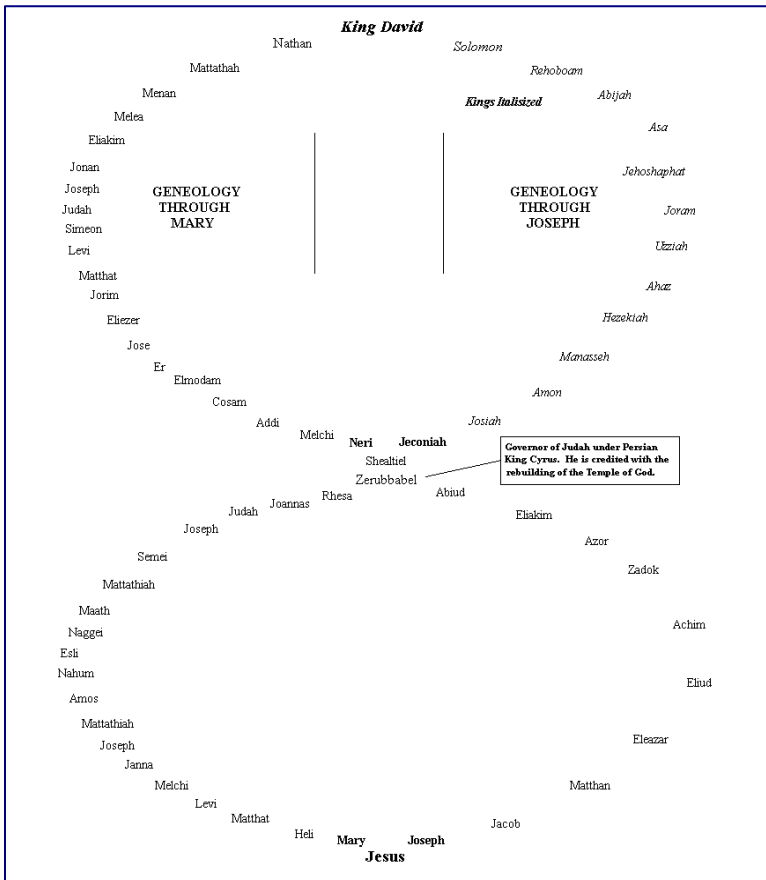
King David

Nathan

Solomon

Mattathah

Rehoboam

Menan

Abijah

Kings Italisized

Melea

Asa

Eliakim

Jonan

Jehoshaphat

Joseph

GENEOLOGY THROUGH MARY

GENEOLOGY THROUGH JOSEPH

Judah

Joram

Simeon

Uzziah

Levi

Matthat

Ahaz

Jorim

Hezekiah

Eliezer

Jose

Manasseh

Er

Elmodam

Amon

Cosam

Josiah

Addi

Melchi

Neri

Jeconiah

Governor of Judah under Persian King Cyrus. He is credited with the rebuilding of the Temple of God.

Shealtiel

Zerubbabel

Rhesa

Abiud

Joannas

Judah

Eliakim

Joseph

Azor

Semei

Zadok

Mattathiah

Maath

Achim

Naggei

Esli

Nahum

Eliud

Amos

Mattathiah

Eleazar

Joseph

Janna

Melchi

Matthan

Levi

Matthat

Jacob

Heli

Mary

Joseph

Jesus